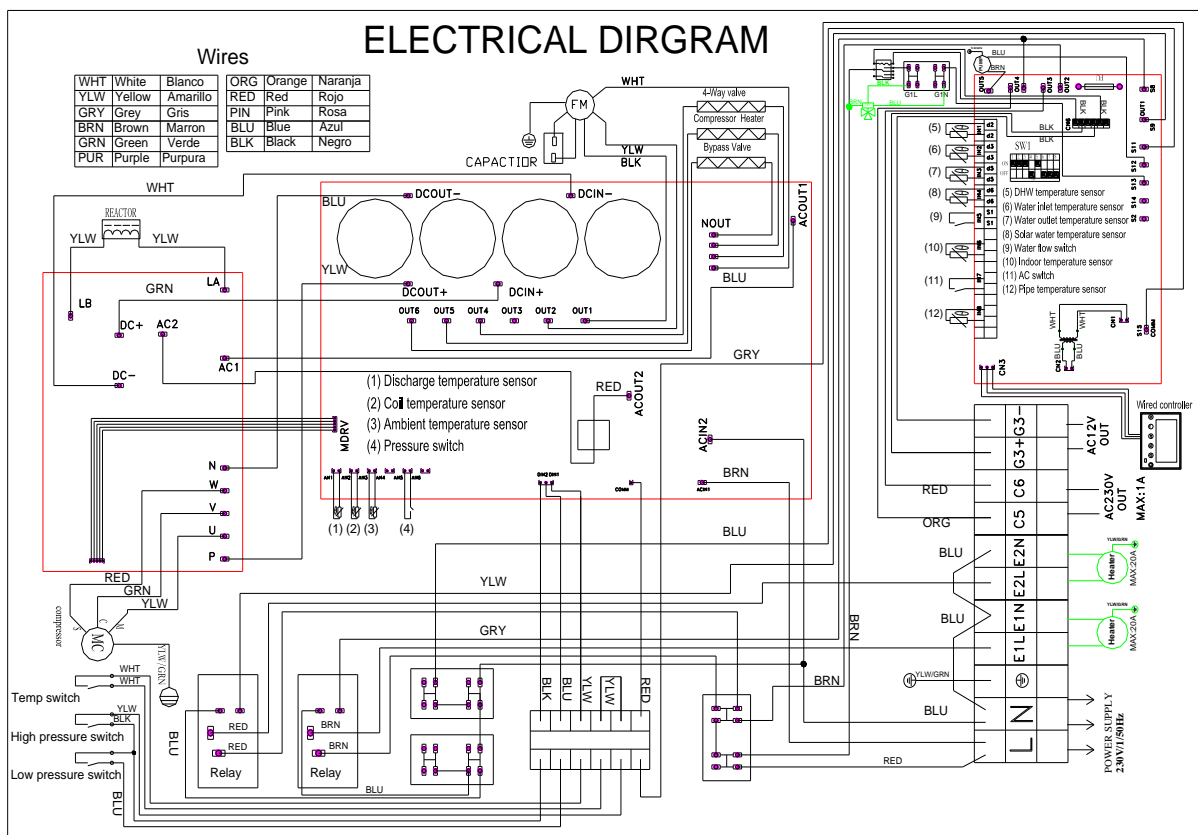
ELECTRICAL DIRGRAM

Wires

| WHT | White | Blanco |
|---|---|---|
| YLW | Yellow | Amarillo |
| GRY | Grey | Gris |
| BRN | Brown | Marron |
| GRN | Green | Verde |
| PUR | Purple | Purpura |

| ORG | Orange | Naranja |
|---|---|---|
| RED | Red | Rojo |
| PIN | Pink | Rosa |
| BLU | Blue | Azul |
| BLK | Black | Negro |

WHT
FM
CAPACTIOR
YLW
BLK
4-Way valve
Compressor Heater
Bypass Valve
WHT
REACTOR
YLW
YLW
LA
LB
GRN
DC+
AC2
AC1
DC-
BLU
DCOUT-
DCIN-
ACOUT1
NOUT
BLU
YLW
DCOUT+
DCIN+
OUT6 OUT5 OUT4 OUT3 OUT2 OUT1
GRY
MDRV
(1) Discharge temperature sensor
(2) Coil temperature sensor
(3) Ambient temperature sensor
(4) Pressure switch
RED
ACOUT2
ACIN2
BRN
ACIN1
COMM
N
W
V
U
P
(1) (2) (3) (4)
RED
GRN
YLW
compressor
MC
YLW/GRN
YLW
GRY
BLU
BRN
WHT
WHT
Temp switch
YLW
BLK
High pressure switch
Low pressure switch
BLU
RED
RED
Relay
BRN
BRN
Relay
BLU
BLK BLU YLW YLW RED
BRN
BLU
RED
BLU
BRN
G1L G1N
OUT5 OUT4 OUT3 OUT2 OUT1
S8 S9 S11 S12 S13 S14
BLK
BLK
SW1
(5) (6) (7) (8) (9) (10) (11) (12)
(5) DHW temperature sensor
(6) Water inlet temperature sensor
(7) Water outlet temperature sensor
(8) Solar water temperature sensor
(9) Water flow switch
(10) Indoor temperature sensor
(11) AC switch
(12) Pipe temperature sensor
WHT
WHT
CN1
CN2 BLU
CN3
S15 COMM
Wired controller
G3- G3+
AC12V OUT
C6
C5
AC230V OUT MAX:1A
RED
ORG
BLU
E2N
E2L
E1N
E1L
Heater MAX:20A
Heater MAX:20A
YLW/GRN
BLU
N
L
POWER SUPPLY 230V/1/50Hz